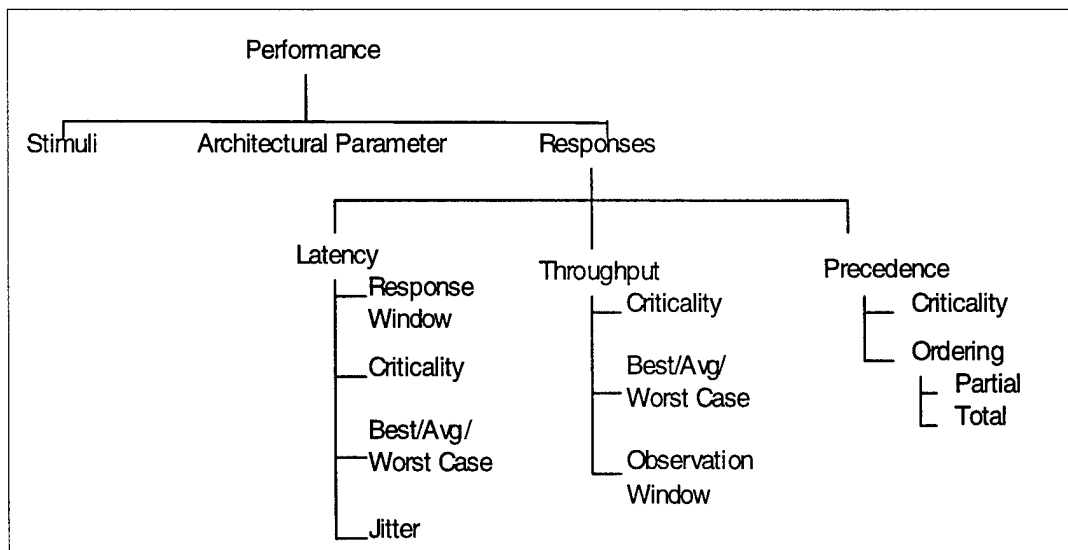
Performance

Stimuli

Architectural Parameter

Responses

Latency

Response Window

Criticality

Best/Avg/ Worst Case

Jitter

Throughput

Criticality

Best/Avg/ Worst Case

Observation Window

Precedence

Criticality

Ordering

Partial

Total